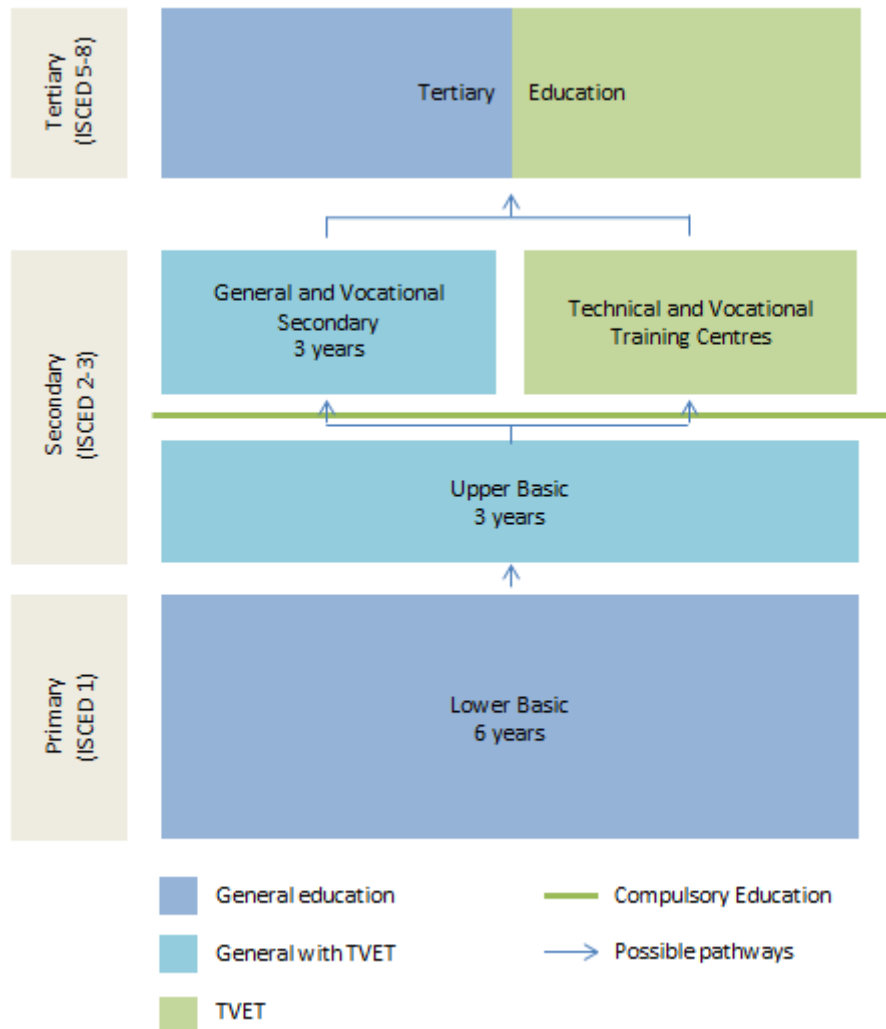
Tertiary (ISCED 5-8)

Tertiary Education

Secondary (ISCED 2-3)

General and Vocational Secondary 3 years

Technical and Vocational Training Centres

Upper Basic 3 years

Primary (ISCED 1)

Lower Basic 6 years

General education

Compulsory Education

General with TVET

Possible pathways

TVET